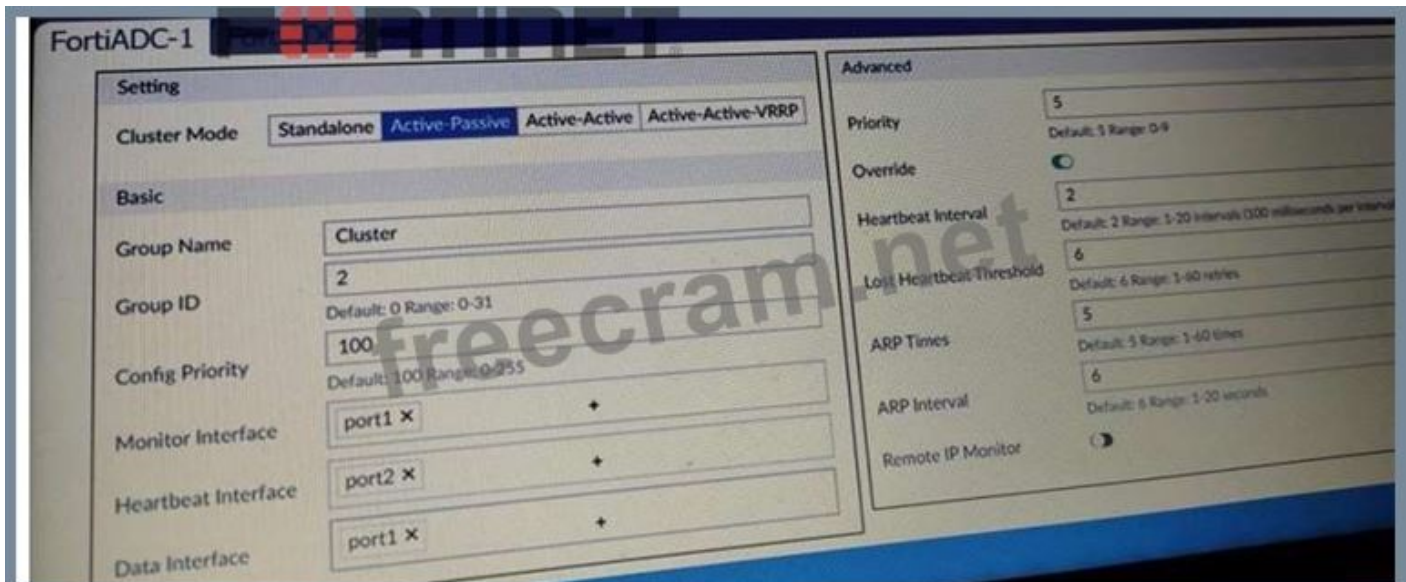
FortiADC-1

FORTINET

Setting

Cluster Mode | Standalone | Active-Passive | Active-Active | Active-Active-VRRP

Basic

Group Name
Cluster

Group ID
2
Default: 0 Range: 0-31

Config Priority
100
Default: 100 Range: 0-255

Monitor Interface
port1 ×
+

Heartbeat Interface
port2 ×
+

Data Interface
port1 ×
+

Advanced

Priority
5
Default: 5 Range: 0-9

Override

Heartbeat Interval
2
Default: 2 Range: 1-20 intervals (100 milliseconds per interval)

Lost Heartbeat Threshold
6
Default: 6 Range: 1-60 retries

ARP Times
5
Default: 5 Range: 1-60 times

ARP Interval
6
Default: 6 Range: 1-20 seconds

Remote IP Monitor

freecram.net